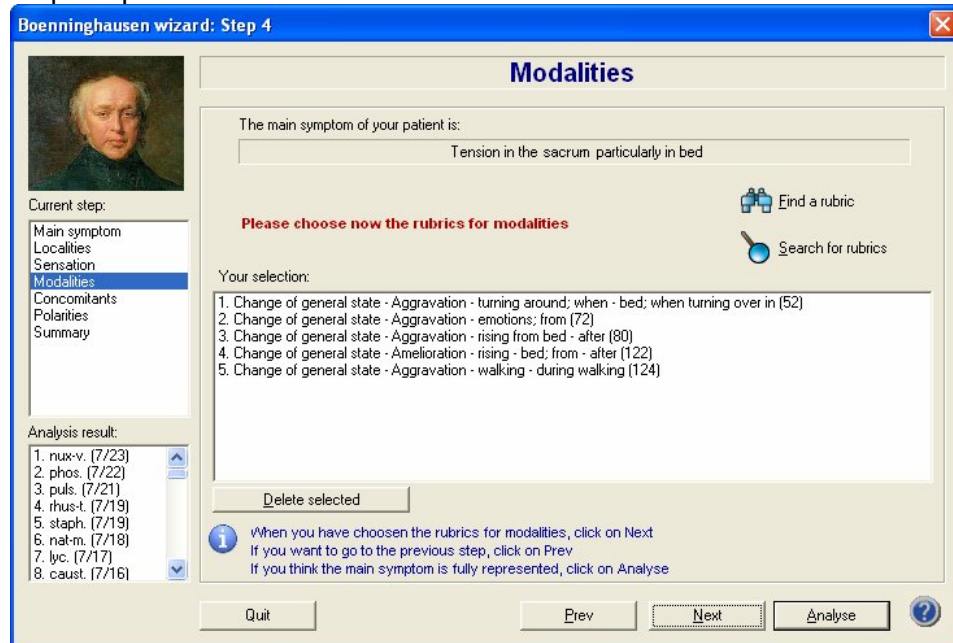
Boenninghausen wizard: Step 4

Modalities

Current step:
Main symptom
Localities
Sensation
Modalities
Concomitants
Polarities
Summary

Analysis result:
1. nux-v. (7/23)
2. phos. (7/22)
3. puls. (7/21)
4. rhus-t. (7/19)
5. staph. (7/19)
6. nat-m. (7/18)
7. lyc. (7/17)
8. caust. (7/16)

The main symptom of your patient is:
Tension in the sacrum particularly in bed

Please choose now the rubrics for modalities

Find a rubric

Search for rubrics

Your selection:
1. Change of general state - Aggravation - turning around; when - bed; when turning over in (52)
2. Change of general state - Aggravation - emotions; from (72)
3. Change of general state - Aggravation - rising from bed - after (80)
4. Change of general state - Amelioration - rising - bed; from - after (122)
5. Change of general state - Aggravation - walking - during walking (124)

Delete selected

When you have choosen the rubrics for modalities, click on Next
If you want to go to the previous step, click on Prev
If you think the main symptom is fully represented, click on Analyse

Quit
Prev
Next
Analyse